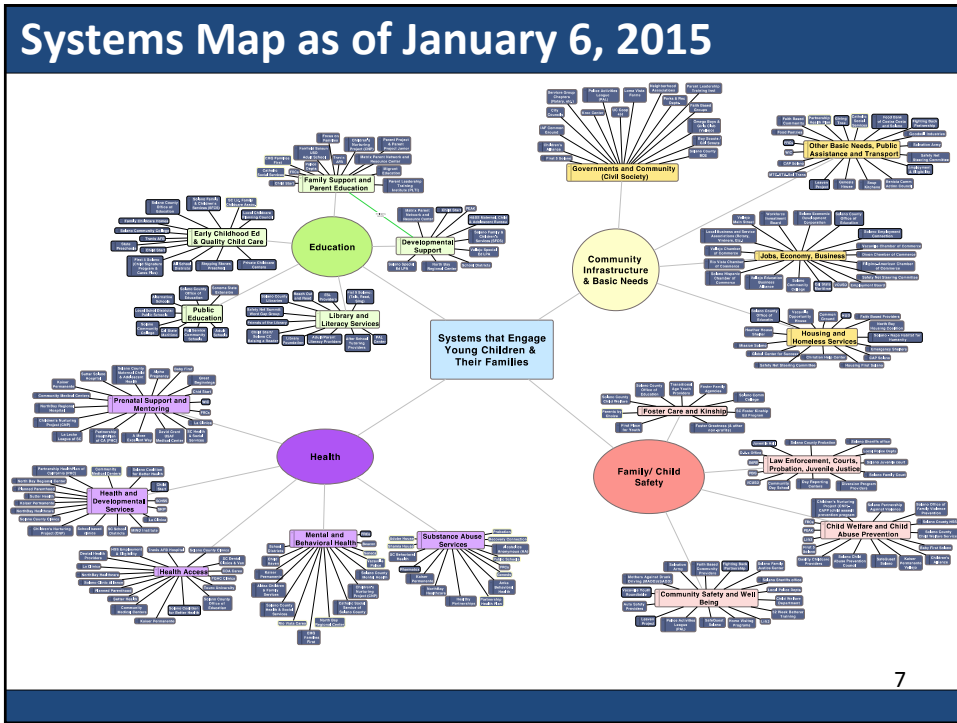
Systems Map as of January 6, 2015

Systems that Engage Young Children & Their Families

Education

Community Infrastructure & Basic Needs

Health

Family/ Child Safety

Family Support and Parent Education

Early Childhood Ed & Quality Child Care

Developmental Support

Public Education

Library and Literacy Services

Governments and Community (Civil Society)

Other Basic Needs, Public Assistance and Transport

Jobs, Economy, Business

Housing and Homeless Services

Prenatal Support and Mentoring

Health and Developmental Services

Health Access

Mental and Behavioral Health

Substance Abuse Services

Foster Care and Kinship

Law Enforcement, Courts, Probation, Juvenile Justice

Child Welfare and Child Abuse Prevention

Community Safety and Well Being

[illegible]

7